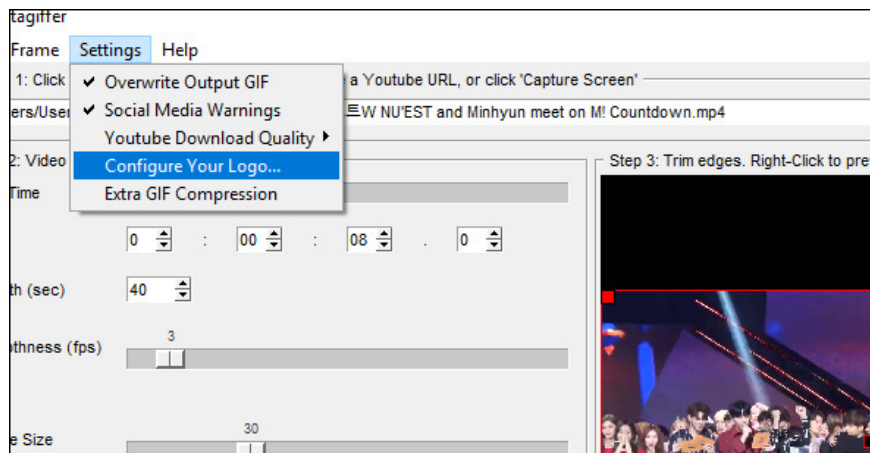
tagiffer

Frame Settings Help

1: Click a Youtube URL, or click 'Capture Screen'

ers/User W NU'EST and Minhyun meet on M! Countdown.mp4

✔ Overwrite Output GIF
✔ Social Media Warnings
Youtube Download Quality ▸
Configure Your Logo...
Extra GIF Compression

2: Video

Time

0 : 00 : 08 . 0

th (sec) 40

3

thness (fps)

30

e Size

Step 3: Trim edges. Right-Click to pre